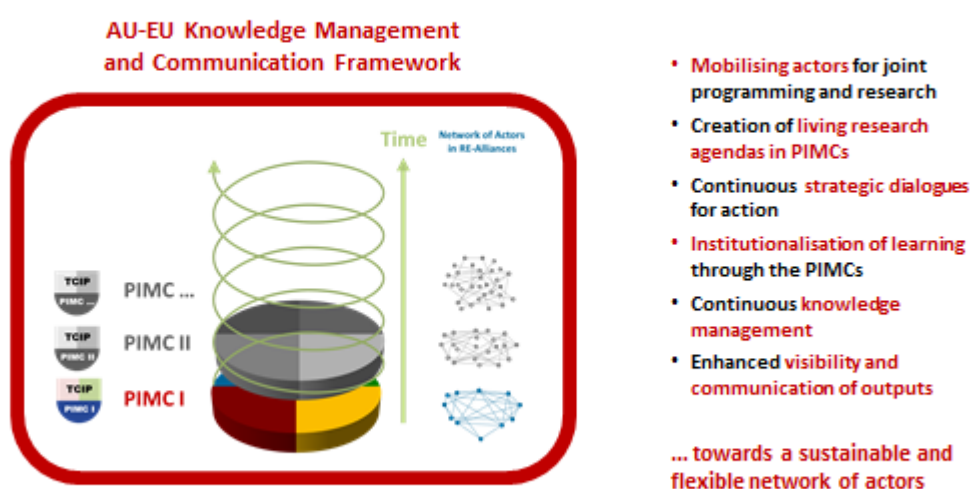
AU-EU Knowledge Management and Communication Framework

Time

Network of Actors in RE-Alliances

TCIP
PIMC ...
PIMC ...

TCIP
PIMC II
PIMC II

TCIP
PIMC I
PIMC I

• Mobilising actors for joint programming and research
• Creation of living research agendas in PIMCs
• Continuous strategic dialogues for action
• Institutionalisation of learning through the PIMCs
• Continuous knowledge management
• Enhanced visibility and communication of outputs

... towards a sustainable and flexible network of actors